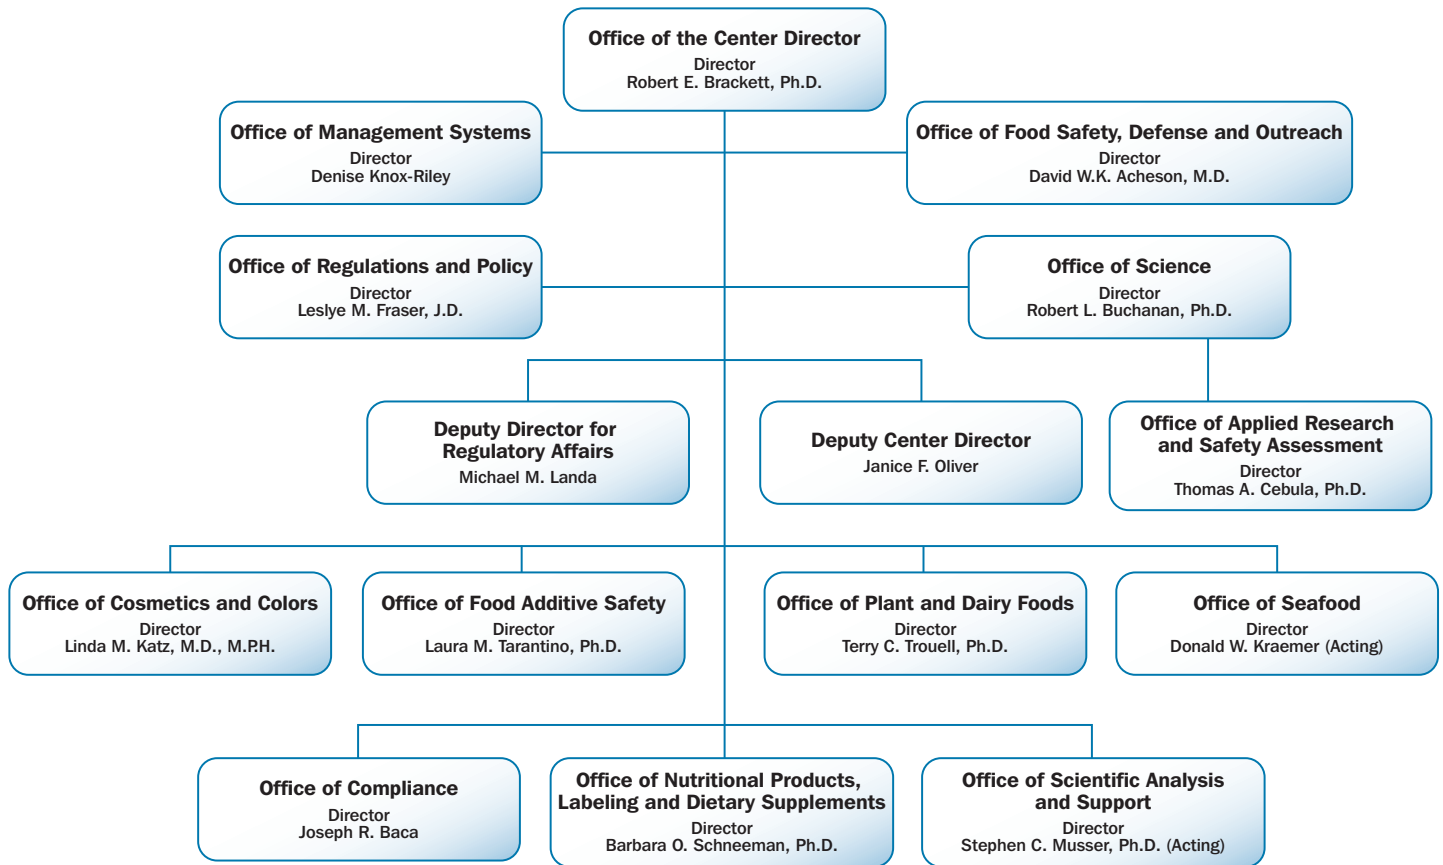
Office of the Center Director
Director
Robert E. Brackett, Ph.D.

Office of Management Systems
Director
Denise Knox-Riley

Office of Food Safety, Defense and Outreach
Director
David W.K. Acheson, M.D.

Office of Regulations and Policy
Director
Leslye M. Fraser, J.D.

Office of Science
Director
Robert L. Buchanan, Ph.D.

Deputy Director for Regulatory Affairs
Michael M. Landa

Deputy Center Director
Janice F. Oliver

Office of Applied Research and Safety Assessment
Director
Thomas A. Cebula, Ph.D.

Office of Cosmetics and Colors
Director
Linda M. Katz, M.D., M.P.H.

Office of Food Additive Safety
Director
Laura M. Tarantino, Ph.D.

Office of Plant and Dairy Foods
Director
Terry C. Trouell, Ph.D.

Office of Seafood
Director
Donald W. Kraemer (Acting)

Office of Compliance
Director
Joseph R. Baca

Office of Nutritional Products, Labeling and Dietary Supplements
Director
Barbara O. Schneeman, Ph.D.

Office of Scientific Analysis and Support
Director
Stephen C. Musser, Ph.D. (Acting)